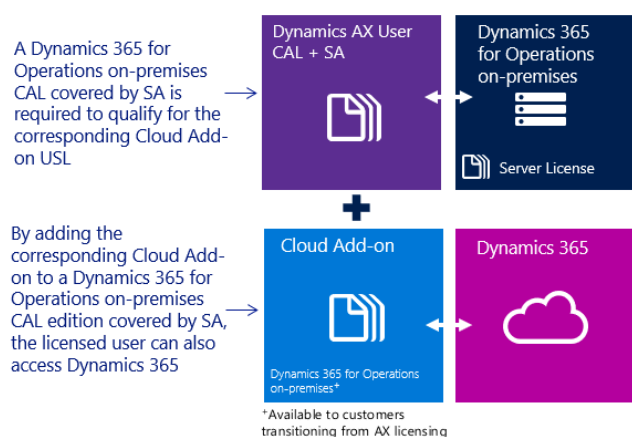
A Dynamics 365 for Operations on-premises CAL covered by SA is required to qualify for the corresponding Cloud Add-on USL

Dynamics AX User CAL + SA

Dynamics 365 for Operations on-premises

Server License

By adding the corresponding Cloud Add-on to a Dynamics 365 for Operations on-premises CAL edition covered by SA, the licensed user can also access Dynamics 365

Cloud Add-on

Dynamics 365 for Operations on-premises⁺

Dynamics 365

⁺Available to customers transitioning from AX licensing